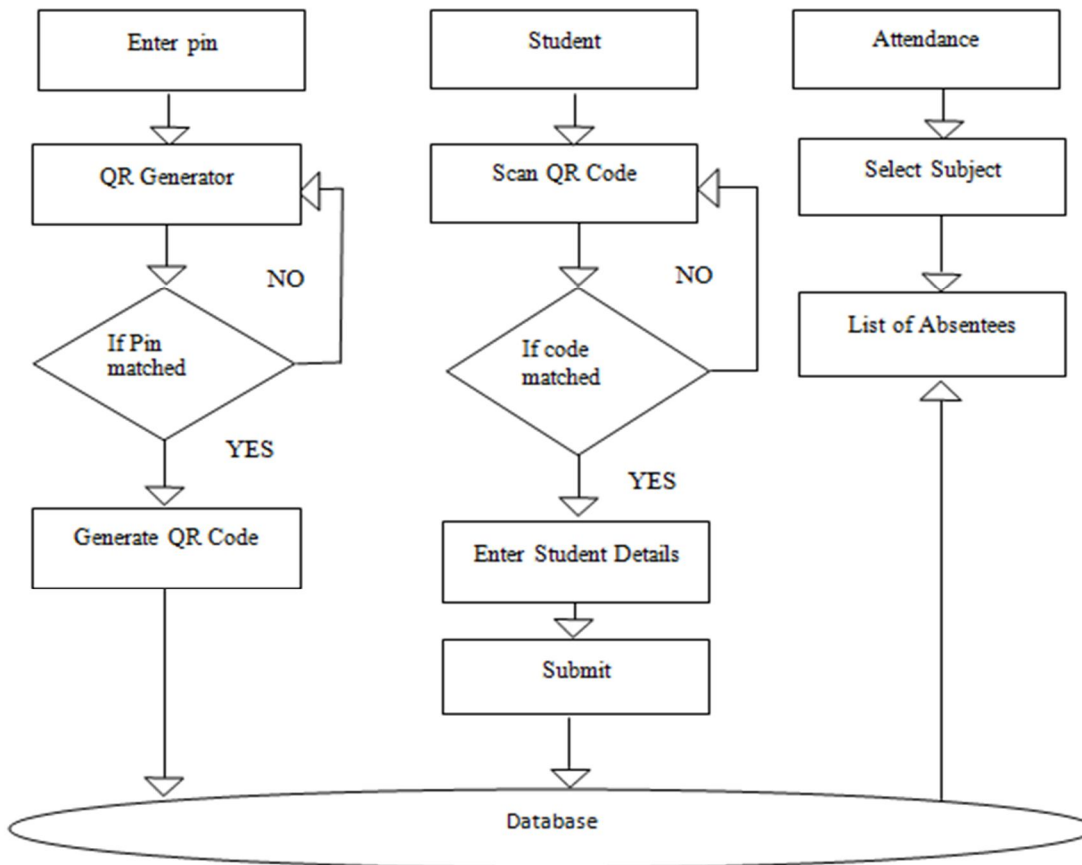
Enter pin

QR Generator

NO

If Pin matched

YES

Generate QR Code

Student

Scan QR Code

NO

If code matched

YES

Enter Student Details

Submit

Attendance

Select Subject

List of Absentees

Database